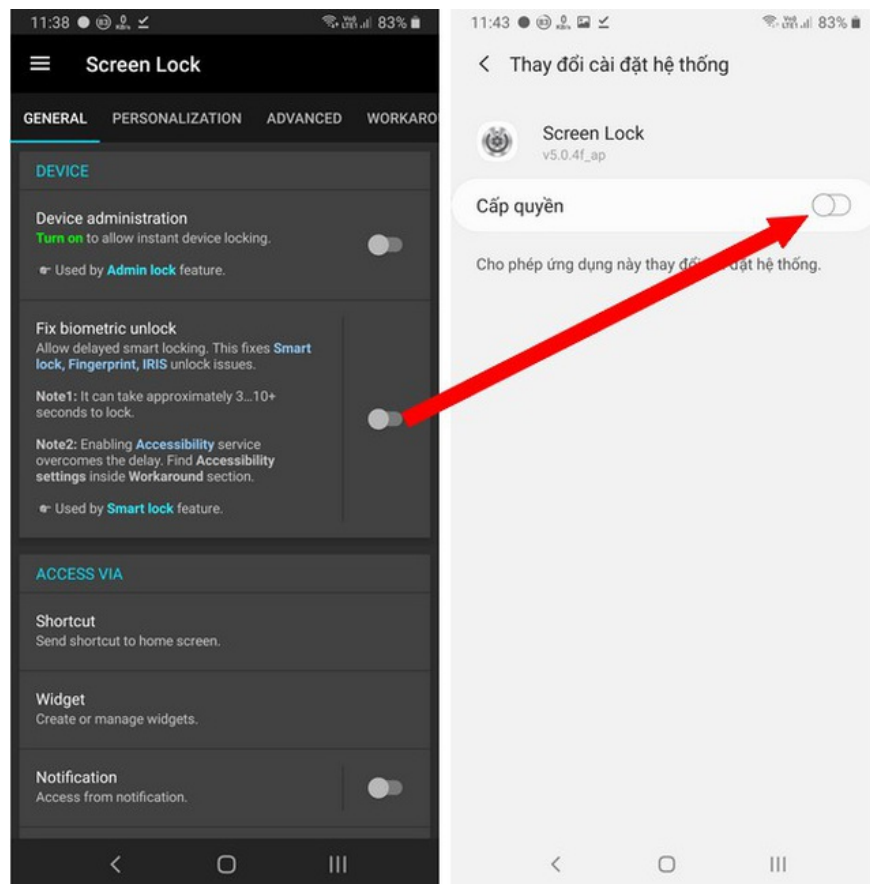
11:38 83%

Screen Lock

GENERAL PERSONALIZATION ADVANCED WORKARO

DEVICE

Device administration
Turn on to allow instant device locking.

Used by Admin lock feature.

Fix biometric unlock
Allow delayed smart locking. This fixes Smart lock, Fingerprint, IRIS unlock issues.

Note1: It can take approximately 3...10+ seconds to lock.

Note2: Enabling Accessibility service overcomes the delay. Find Accessibility settings inside Workaround section.

Used by Smart lock feature.

ACCESS VIA

Shortcut
Send shortcut to home screen.

Widget
Create or manage widgets.

Notification
Access from notification.

11:43 83%

Thay đổi cài đặt hệ thống

Screen Lock
v5.0.4f_ap

Cấp quyền

Cho phép ứng dụng này thay đổi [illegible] đặt hệ thống.